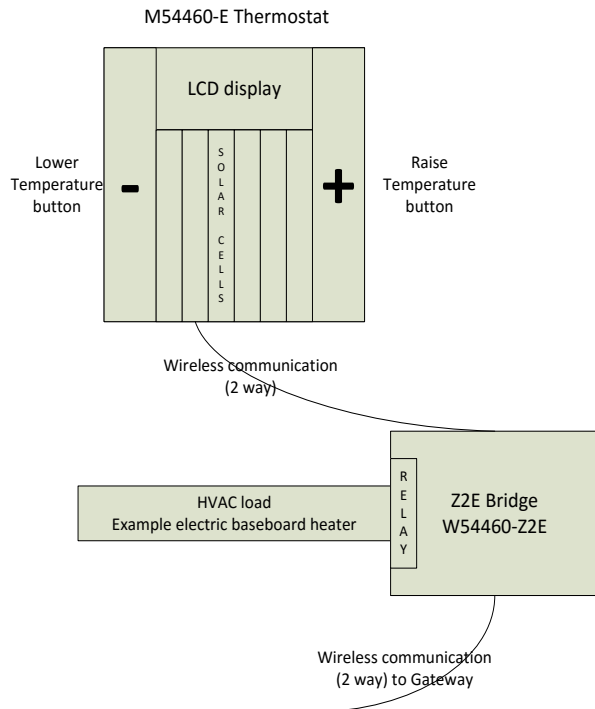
M54460-E Thermostat

LCD display

Lower Temperature button

-

SOLAR CELLS

+

Raise Temperature button

Wireless communication (2 way)

HVAC load
Example electric baseboard heater

RELAY

Z2E Bridge
W54460-Z2E

Wireless communication (2 way) to Gateway